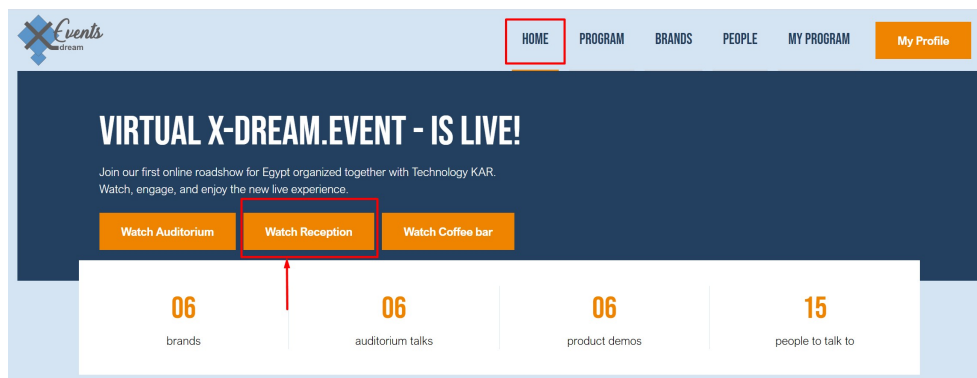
Events
dream

HOME PROGRAM BRANDS PEOPLE MY PROGRAM My Profile

VIRTUAL X-DREAM.EVENT - IS LIVE!

Join our first online roadshow for Egypt organized together with Technology KAR. Watch, engage, and enjoy the new live experience.

Watch Auditorium Watch Reception Watch Coffee bar

| 06 | 06 | 06 | 15 |
|---|---|---|---|
| brands | auditorium talks | product demos | people to talk to |